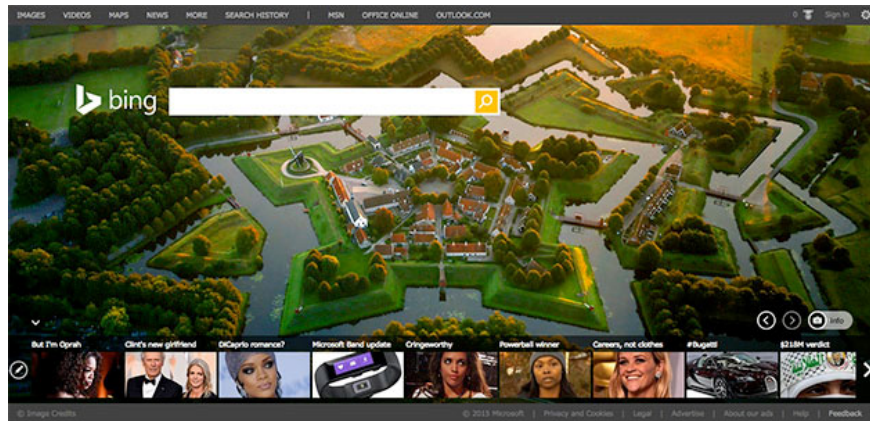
IMAGES VIDEOS MAPS NEWS MORE SEARCH HISTORY | MSN OFFICE ONLINE OUTLOOK.COM

0 Sign in

bing

Info

But I'm Oprah
Clint's new girlfriend
DiCaprio romance?
Microsoft Band update
Cringeworthy
Powerball winner
Careers, not clothes
#Bugatti
$218M verdict

© Image Credits

© 2015 Microsoft | Privacy and Cookies | Legal | Advertise | About our ads | Help | Feedback